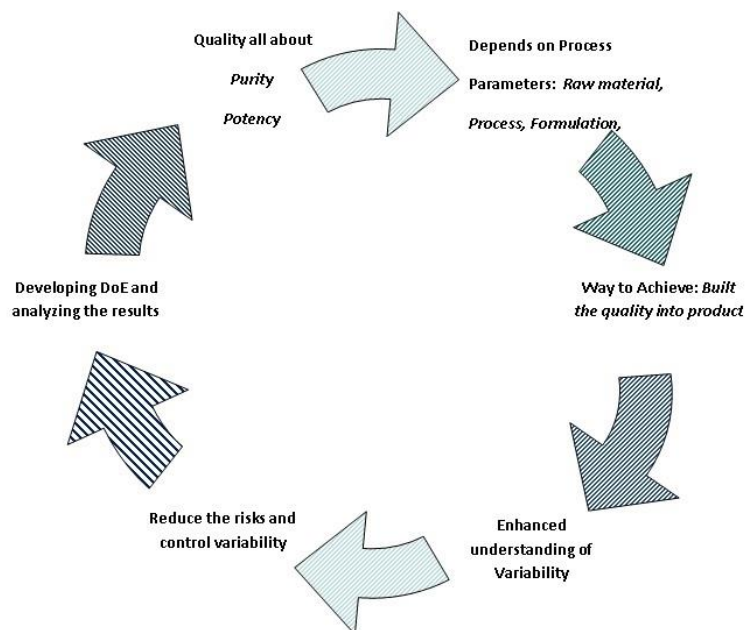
Quality all about

Purity

Potency

Depends on Process Parameters: Raw material, Process, Formulation,

Way to Achieve: Built the quality into product

Enhanced understanding of Variability

Reduce the risks and control variability

Developing DoE and analyzing the results